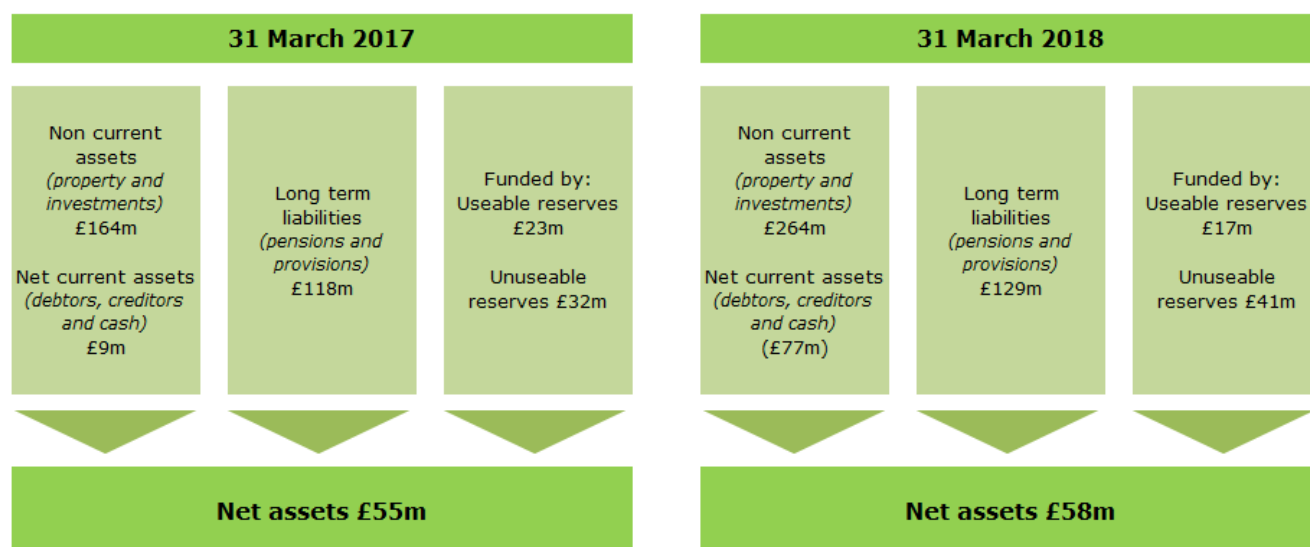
31 March 2017

Non current assets
*(property and investments)*
£164m

Net current assets
*(debtors, creditors and cash)*
£9m

Long term liabilities
*(pensions and provisions)*
£118m

Funded by:
Useable reserves
£23m

Unuseable reserves £32m

Net assets £55m

31 March 2018

Non current assets
*(property and investments)*
£264m

Net current assets
*(debtors, creditors and cash)*
(£77m)

Long term liabilities
*(pensions and provisions)*
£129m

Funded by:
Useable reserves
£17m

Unuseable reserves £41m

Net assets £58m